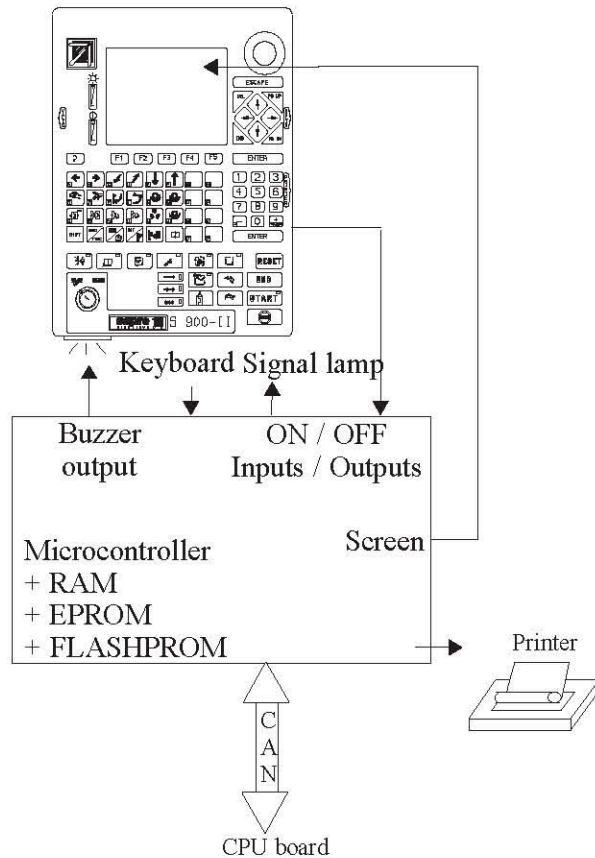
ESCAPE

?

F1 F2 F3 F4 F5

ENTER

1 2 3
4 5 6
7 8 9
0

ENTER

RESET

END

START

S 900-[I]

Keyboard Signal lamp

Buzzer output

ON / OFF Inputs / Outputs

Microcontroller
+ RAM
+ EPROM
+ FLASHPROM

Screen

Printer

C
A
N

CPU board